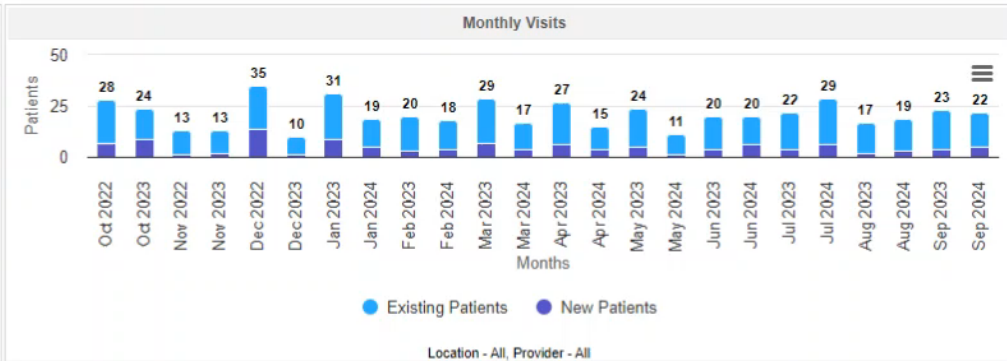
Monthly Visits

50
25
0
Patients

28 24 13 13 35 10 31 19 20 18 29 17 27 15 24 11 20 20 22 29 17 19 23 22

Oct 2022
Oct 2023
Nov 2022
Nov 2023
Dec 2022
Dec 2023
Jan 2023
Jan 2024
Feb 2023
Feb 2024
Mar 2023
Mar 2024
Apr 2023
Apr 2024
May 2023
May 2024
Jun 2023
Jun 2024
Jul 2023
Jul 2024
Aug 2023
Aug 2024
Sep 2023
Sep 2024

Months

Existing Patients
New Patients

Location - All, Provider - All